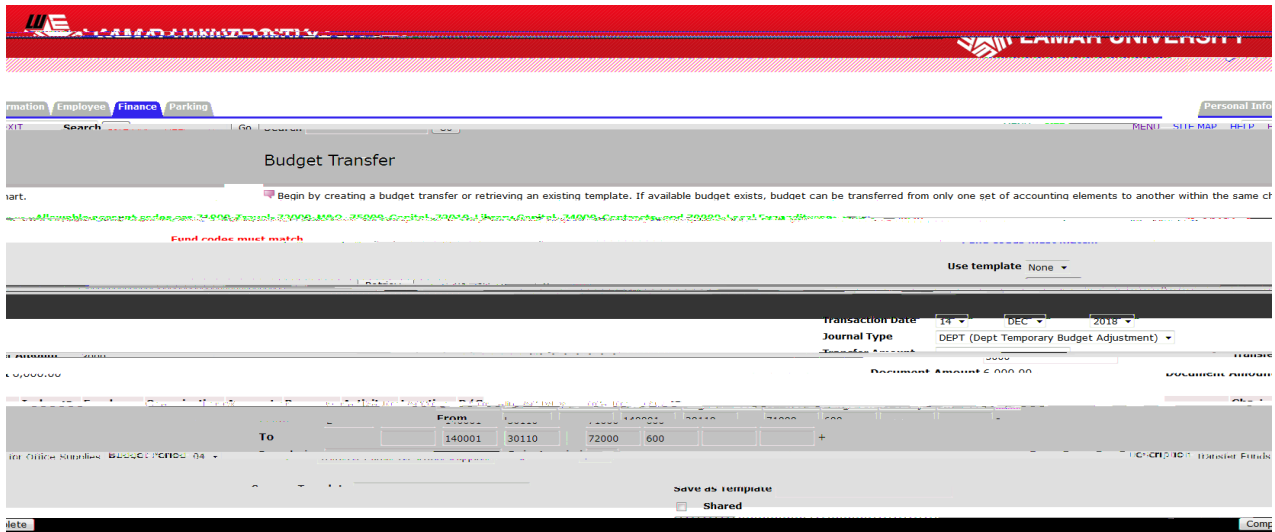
LAMAR UNIVERSITY

rmation Employee Finance Parking

Personal Info

XIT Search Go Search Go

MENU SITE MAP HELP

Budget Transfer

hart.

Begin by creating a budget transfer or retrieving an existing template. If available budget exists, budget can be transferred from only one set of accounting elements to another within the same ch

Fund codes must match

Fund codes must match

Use template None

Transaction Date 14 DEC 2018

Journal Type DEPT (Dept Temporary Budget Adjustment)

Transfer Amount 6000

Document Amount 6,000.00

Document Amount

From 140001 30110 71000 600

To 140001 30110 72000 600 +

for Office Supplies Budget Period 04

Transfer Funds

Save as Template

Shared

lete

Comp